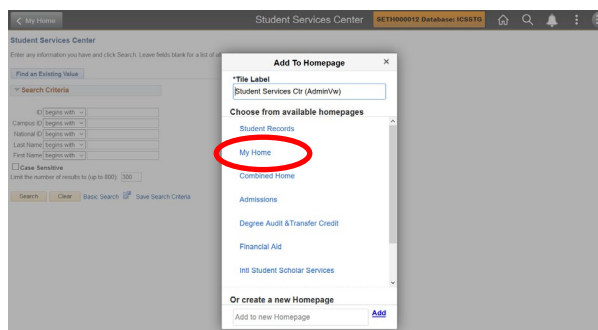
< My Home

Student Services Center

SETH000012 Database: ICSSTO

Student Services Center

Enter any information you have and click Search. Leave fields blank for a list of all

Find an Existing Value

Search Criteria

ID begins with

Campus ID begins with

National ID begins with

Last Name begins with

First Name begins with

Case Sensitive

Limit the number of results to (up to 800): 300

Search Clear Basic Search Save Search Criteria

Add To Homepage

×

*Tile Label

Student Services Ctr (AdminVw)

Choose from available homepages

Student Records

My Home

Combined Home

Admissions

Degree Audit &Transfer Credit

Financial Aid

Intl Student Scholar Services

Or create a new Homepage

Add to new Homepage

Add